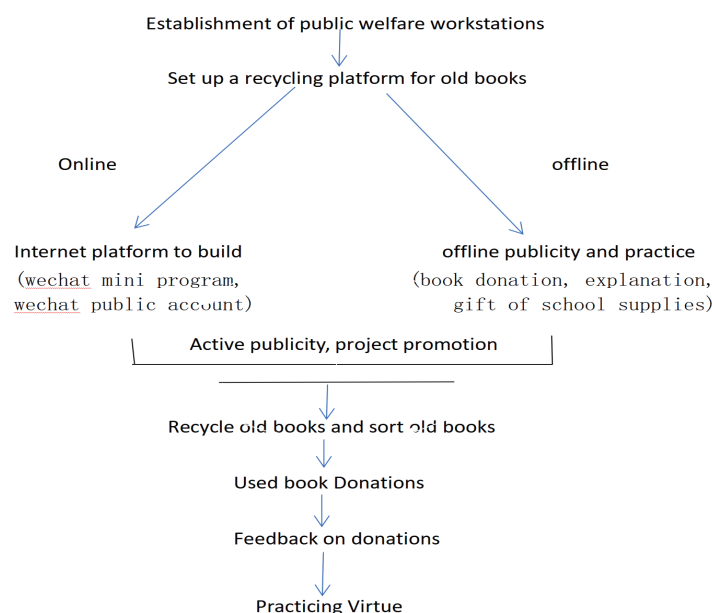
Establishment of public welfare workstations

Set up a recycling platform for old books

Online

offline

Internet platform to build
(wechat mini program, wechat public account)

offline publicity and practice
(book donation, explanation, gift of school supplies)

Active publicity, project promotion

Recycle old books and sort old books

Used book Donations

Feedback on donations

Practicing Virtue